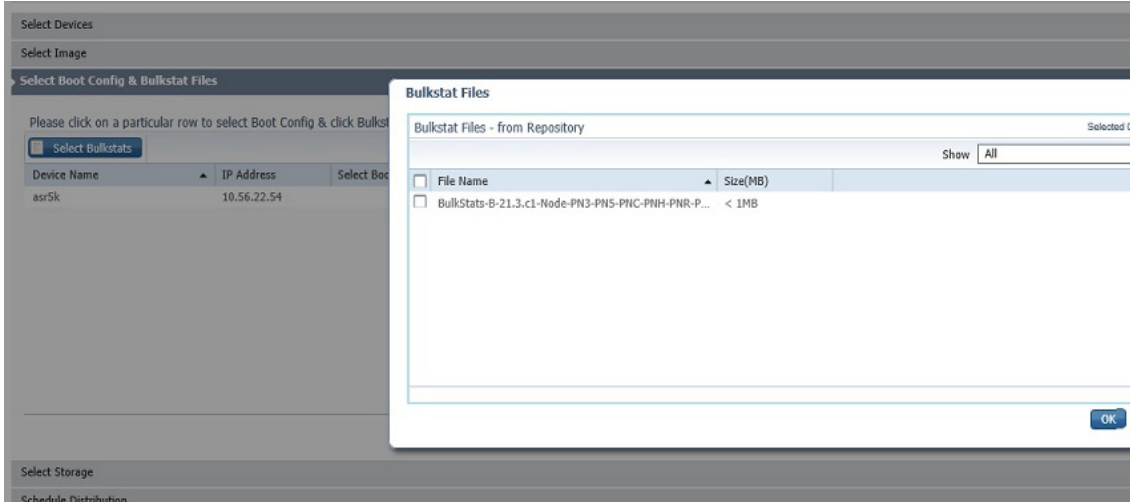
Select Devices

Select Image

Select Boot Config & Bulkstat Files

Please click on a particular row to select Boot Config & click Bulkst

Select Bulkstats

| Device Name | IP Address | Select Boo |
|---|---|---|
| asr5k | 10.56.22.54 | |

Bulkstat Files

Bulkstat Files - from Repository

Selected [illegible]

Show All

| File Name | Size(MB) |
|---|---|
| BulkStats-B-21.3.c1-Node-PN3-PN5-PNC-PNH-PNR-P... | < 1MB |

OK

Select Storage

Schedule Distribution